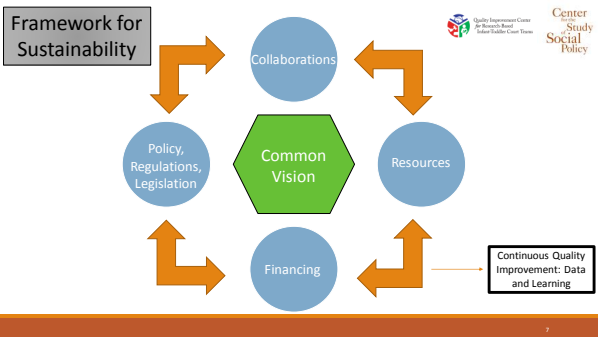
Framework for Sustainability

Quality Improvement Center for Research-Based Infant-Toddler Court Teams

Center for the Study of Social Policy

Collaborations

Policy, Regulations, Legislation

Common Vision

Resources

Financing

Continuous Quality Improvement: Data and Learning

7